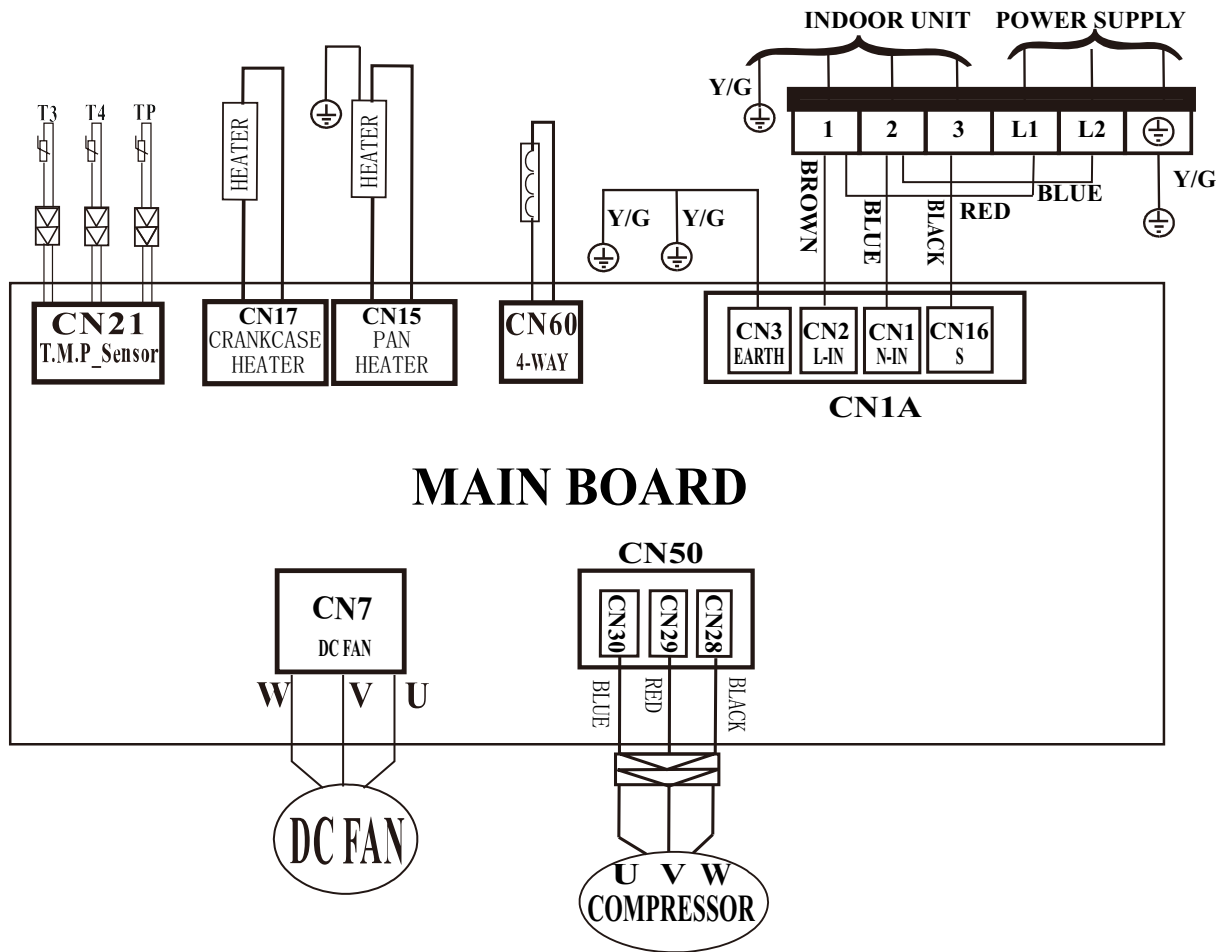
INDOOR UNIT POWER SUPPLY

Y/G

1 2 3 L1 L2

Y/G

BROWN BLUE BLACK RED BLUE

T3 T4 TP

HEATER HEATER

Y/G Y/G

CN21
T.M.P_Sensor

CN17
CRANKCASE HEATER

CN15
PAN HEATER

CN60
4-WAY

CN3
EARTH

CN2
L-IN

CN1
N-IN

CN16
S

CN1A

MAIN BOARD

CN50

CN7
DC FAN

CN30 CN29 CN28

W V U

BLUE RED BLACK

DC FAN

U V W
COMPRESSOR